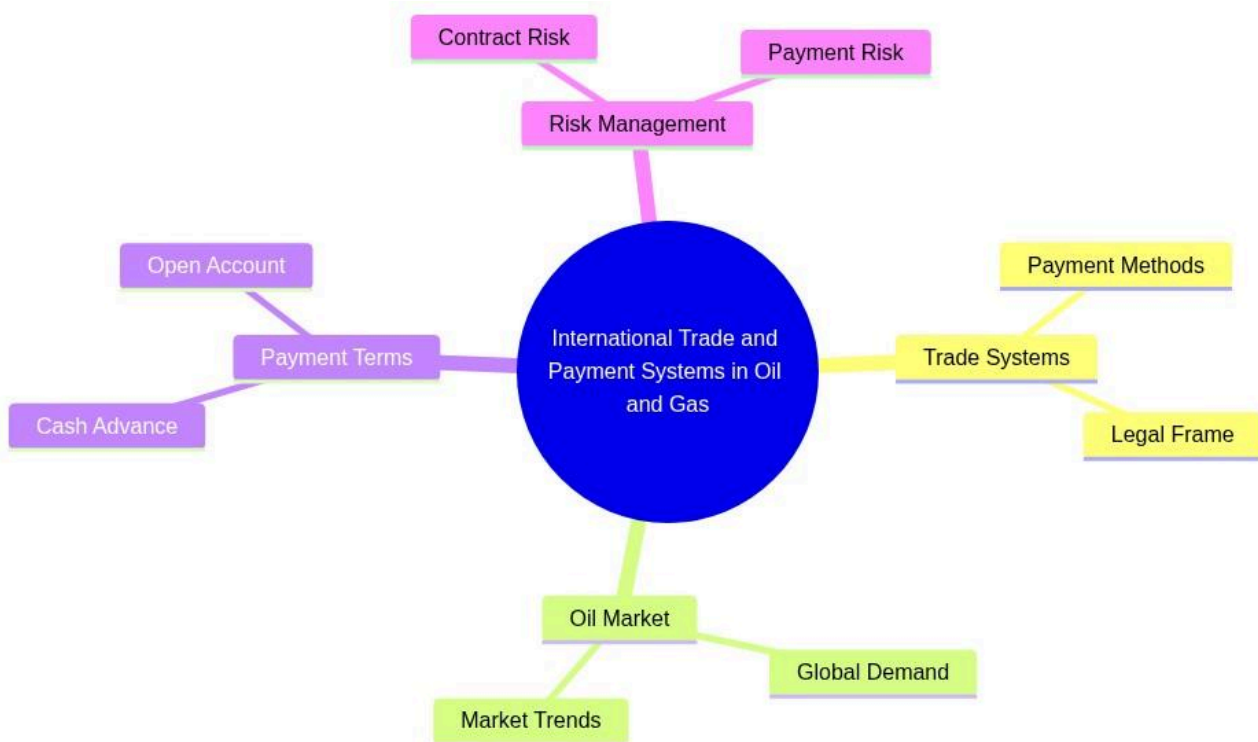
Contract Risk

Payment Risk

Risk Management

Open Account

Payment Terms

Cash Advance

International Trade and Payment Systems in Oil and Gas

Payment Methods

Trade Systems

Legal Frame

Oil Market

Global Demand

Market Trends